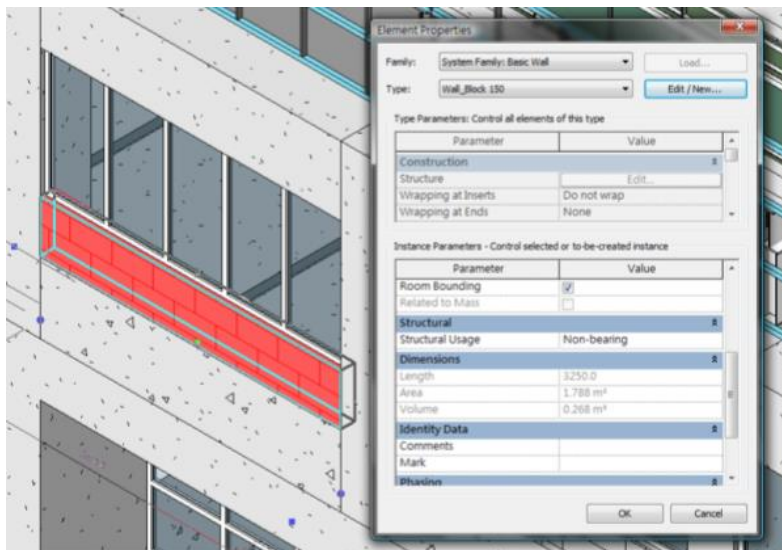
Element Properties

Family: System Family: Basic Wall
Load...

Type: Wall_Block 150
Edit / New...

Type Parameters: Control all elements of this type

| Parameter | Value |
|---|---|
| Construction | |
| Structure | Edit... |
| Wrapping at Inserts | Do not wrap |
| Wrapping at Ends | None |

Instance Parameters - Control selected or to-be-created instance

| Parameter | Value |
|---|---|
| Room Bounding | ✓ |
| Related to Mass | |
| Structural | |
| Structural Usage | Non-bearing |
| Dimensions | |
| Length | 3250.0 |
| Area | 1.788 m² |
| Volume | 0.268 m³ |
| Identity Data | |
| Comments | |
| Mark | |
| Phasing | |

OK
Cancel